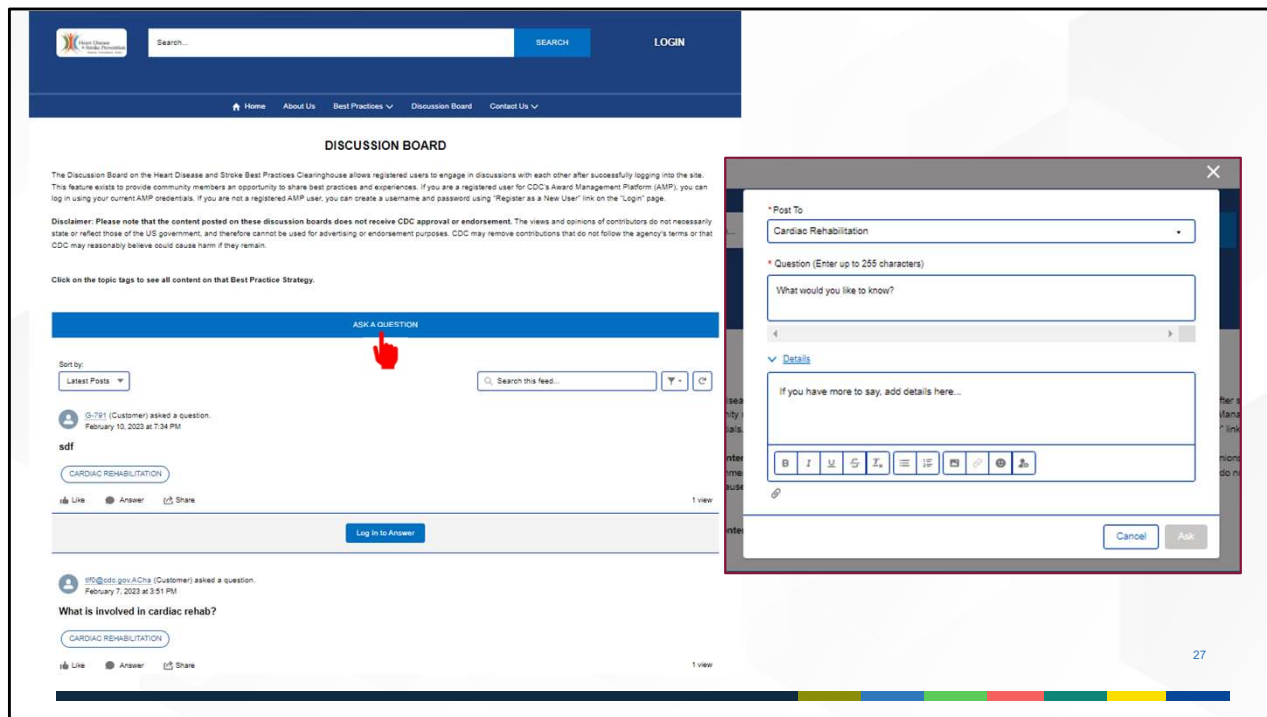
Heart Disease & Stroke Prevention

Search...

SEARCH

LOGIN

Home About Us Best Practices Discussion Board Contact Us

DISCUSSION BOARD

The Discussion Board on the Heart Disease and Stroke Best Practices Clearinghouse allows registered users to engage in discussions with each other after successfully logging into the site. This feature exists to provide community members an opportunity to share best practices and experiences. If you are a registered user for CDC's Award Management Platform (AMP), you can log in using your current AMP credentials. If you are not a registered AMP user, you can create a username and password using "Register as a New User" link on the "Login" page.

Disclaimer: Please note that the content posted on these discussion boards does not receive CDC approval or endorsement. The views and opinions of contributors do not necessarily state or reflect those of the US government, and therefore cannot be used for advertising or endorsement purposes. CDC may remove contributions that do not follow the agency's terms or that CDC may reasonably believe could cause harm if they remain.

Click on the topic tags to see all content on that Best Practice Strategy.

ASK A QUESTION

Sort by:
Latest Posts

Search this feed...

G-791 (Customer) asked a question.
February 10, 2023 at 7:34 PM

sdf

CARDIAC REHABILITATION

Like Answer Share 1 view

Log In to Answer

tlf0@cdc.gov.ACha (Customer) asked a question.
February 7, 2023 at 3:51 PM

What is involved in cardiac rehab?

CARDIAC REHABILITATION

Like Answer Share 1 view

* Post To
Cardiac Rehabilitation

* Question (Enter up to 255 characters)
What would you like to know?

Details

If you have more to say, add details here...

Cancel Ask

27